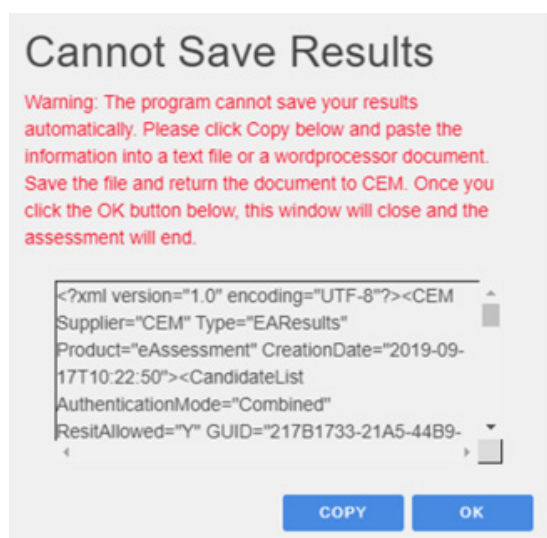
Cannot Save Results

Warning: The program cannot save your results automatically. Please click Copy below and paste the information into a text file or a wordprocessor document. Save the file and return the document to CEM. Once you click the OK button below, this window will close and the assessment will end.

<?xml version="1.0" encoding="UTF-8"?><CEM Supplier="CEM" Type="EAResults" Product="eAssessment" CreationDate="2019-09-17T10:22:50"><CandidateList AuthenticationMode="Combined" ResitAllowed="Y" GUID="217B1733-21A5-44B9-

COPY

OK